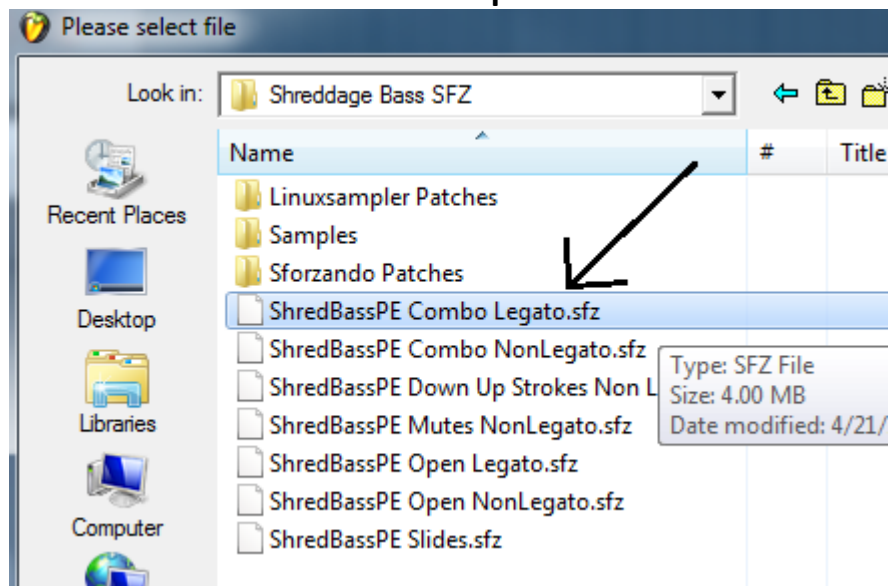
Please select file

Look in: Shreddage Bass SFZ

Recent Places

Desktop

Libraries

Computer

Name

#

Title

Linuxsampler Patches

Samples

Sforzando Patches

ShredBassPE Combo Legato.sfz

ShredBassPE Combo NonLegato.sfz

ShredBassPE Down Up Strokes Non L

ShredBassPE Mutes NonLegato.sfz

ShredBassPE Open Legato.sfz

ShredBassPE Open NonLegato.sfz

ShredBassPE Slides.sfz

Type: SFZ File
Size: 4.00 MB
Date modified: 4/21/